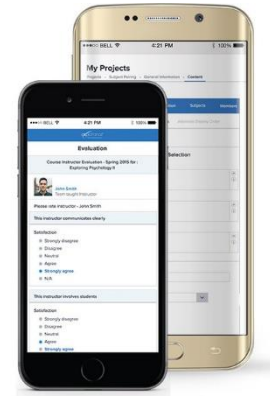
BELL 4:21 PM 100%

My Projects

Projects Subject Pairing General Information Content

Subjects

Selection

BELL 4:21 PM 100%

Evaluation

Course Instructor Evaluation - Spring 2015 for : Exploring Psychology II

John Smith
Team-taught Instructor

Please rate instructor - John Smith

This instructor communicates clearly

Satisfaction
Strongly disagree
Disagree
Neutral
Agree
Strongly agree
N/A

This instructor involves students

Satisfaction
Strongly disagree
Disagree
Neutral
Agree
Strongly agree